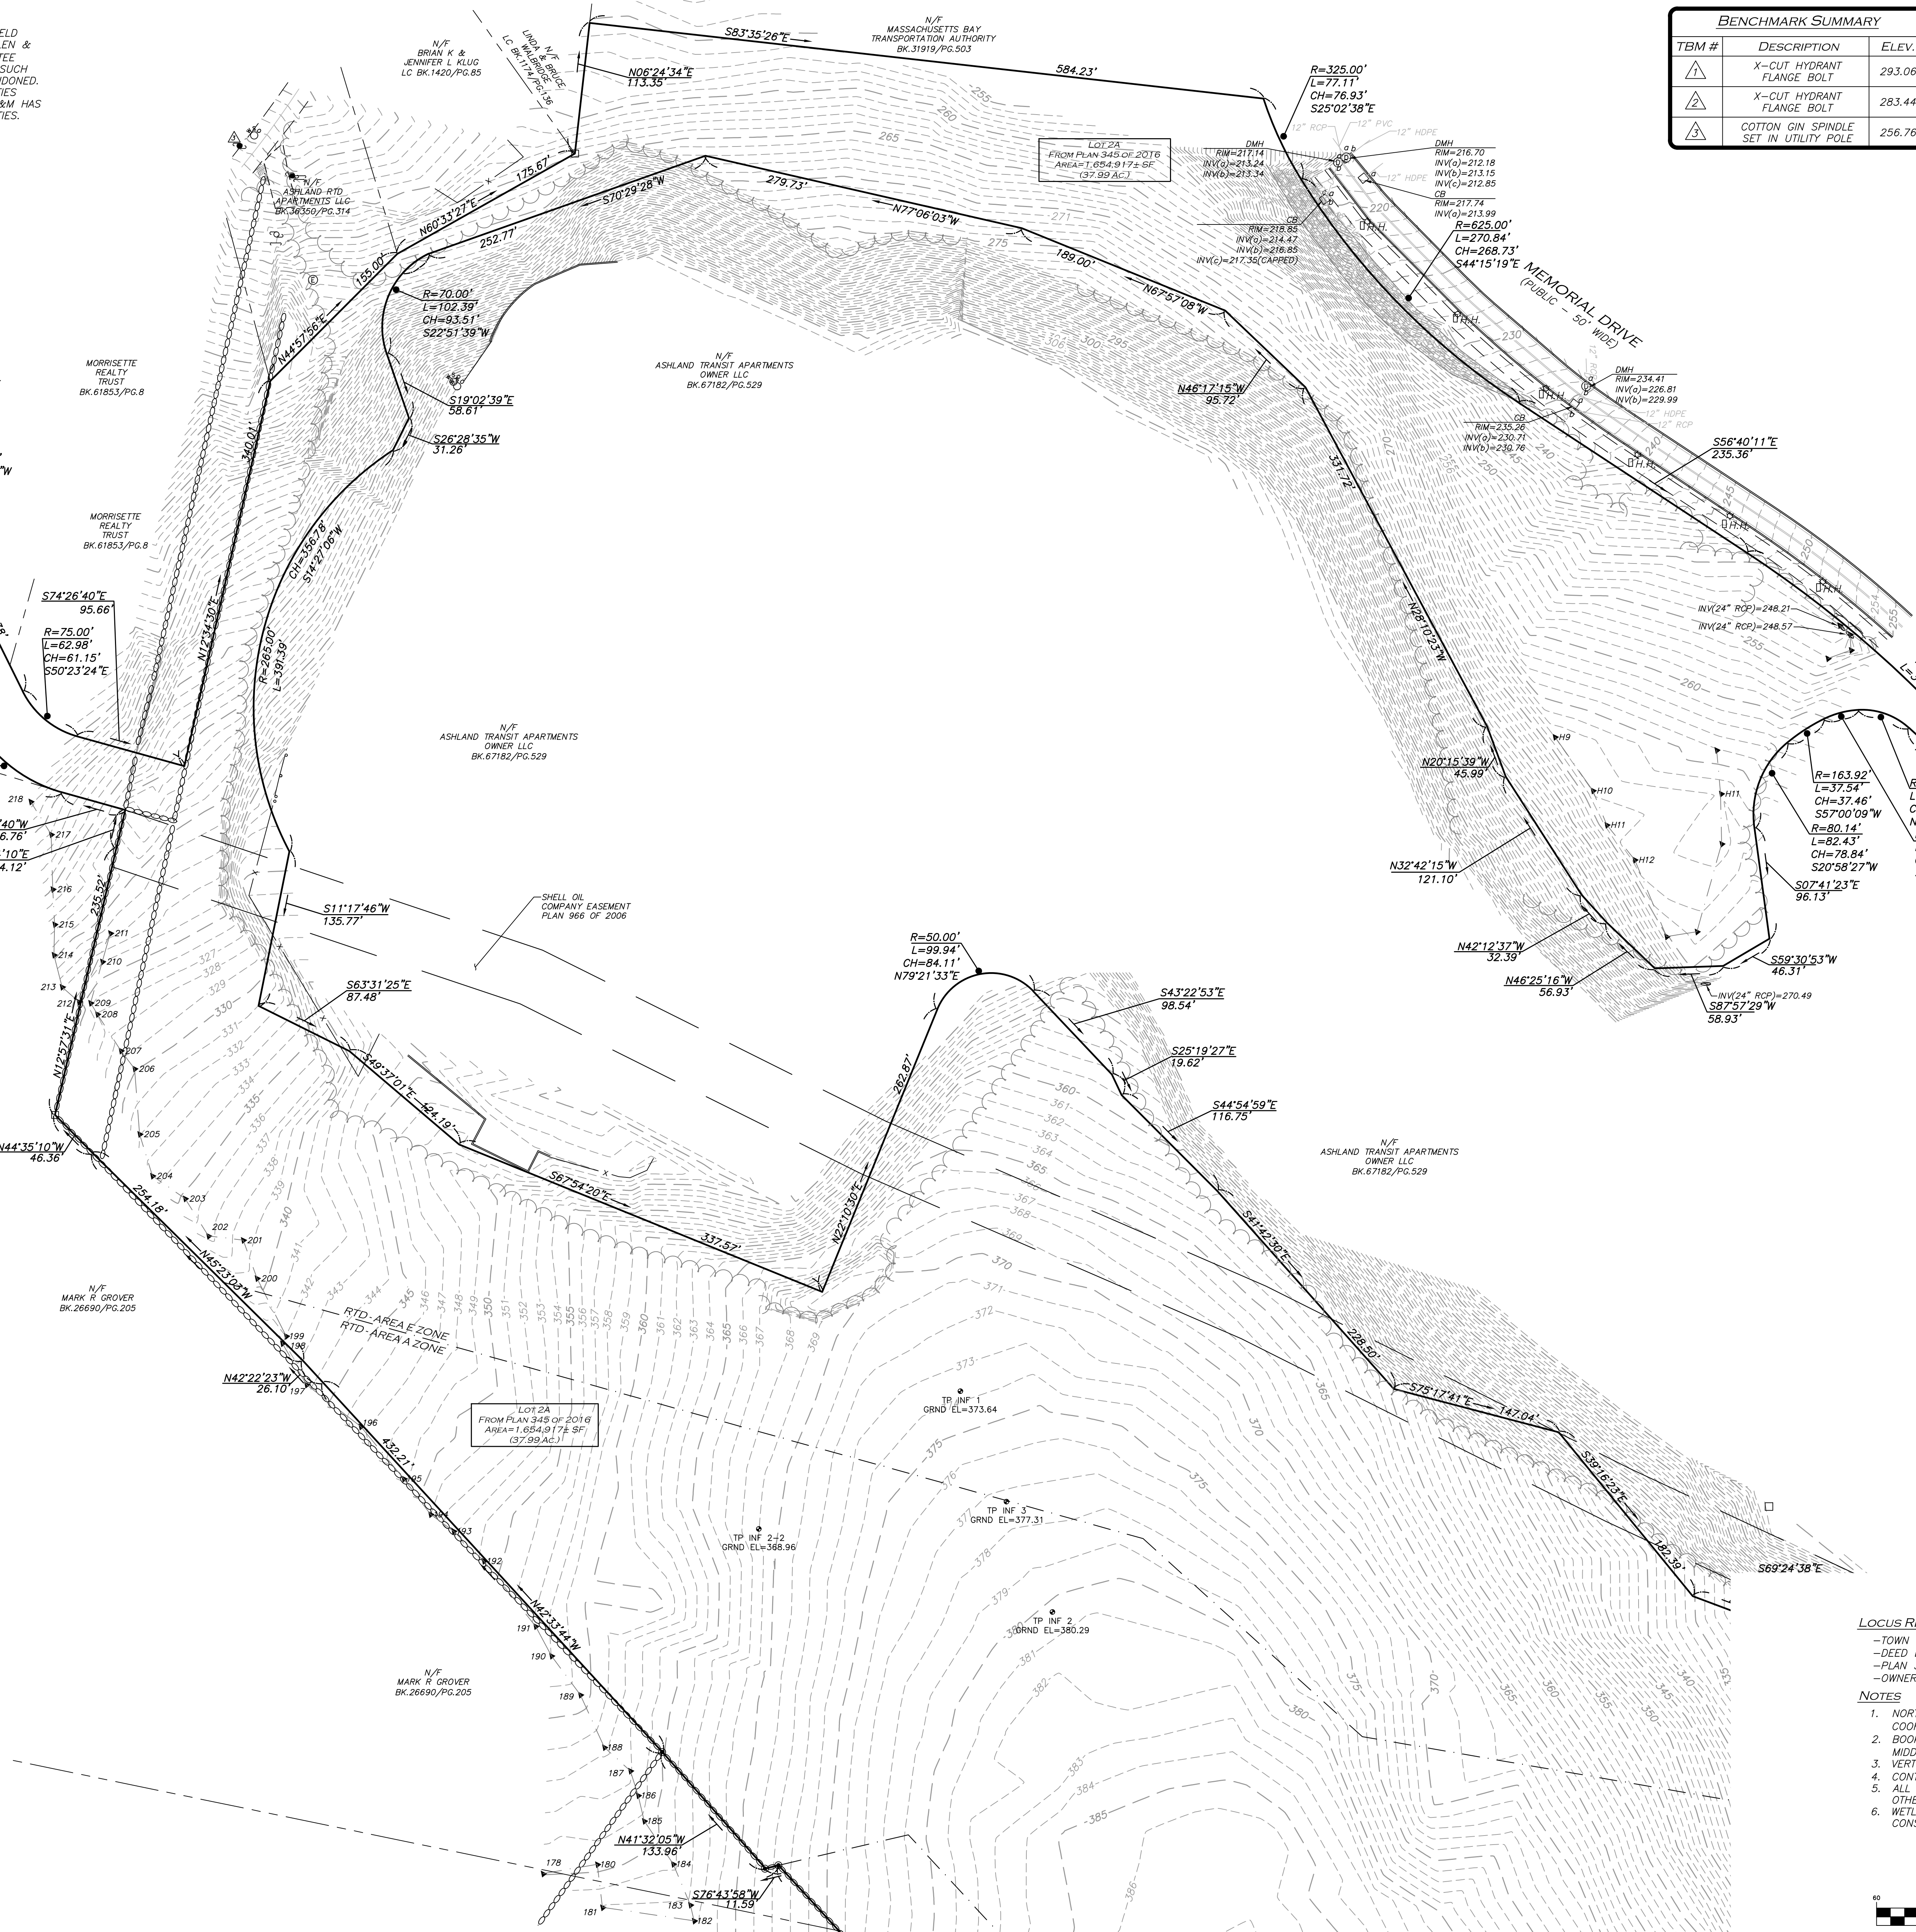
ELD
LEN &
TEE
SUCH
DONED.
IES
&M HAS
IES.

N/F
BRIAN K &
JENNIFER L KLUG
LC BK.1420/PG.85

LINDA N/F
WALBRIDGE
LC BK.1174/PG.136

S83°35'26"E

N/F
MASSACHUSETTS BAY
TRANSPORTATION AUTHORITY
BK.31919/PG.503

584.23'

N06°24'34"E
113.35'

R=325.00'
L=77.11'
CH=76.93'
S25°02'38"E

| BENCHMARK SUMMARY | | |
|---|---|---|
| TBM # | DESCRIPTION | ELEV. |
| 1 | X-CUT HYDRANT FLANGE BOLT | 293.06 |
| 2 | X-CUT HYDRANT FLANGE BOLT | 283.44 |
| 3 | COTTON GIN SPINDLE SET IN UTILITY POLE | 256.76 |

LOT 2A
FROM PLAN 345 OF 2016
AREA=1,654,917± SF
(37.99 AC.)

DMH
RIM=217.14
INV(a)=213.24
INV(b)=213.34

DMH
RIM=216.70
INV(a)=212.18
INV(b)=213.15
INV(c)=212.85
CB
RIM=217.74
INV(a)=213.99

CB
RIM=218.85
INV(a)=214.47
INV(b)=216.85
INV(c)=217.35(CAPPED)

12" RCP
12" PVC
12" HDPE

R=625.00'
L=270.84'
CH=268.73'
S44°15'19"E

MEMORIAL DRIVE
(PUBLIC - 50' WIDE)

N/F
ASHLAND RTD
APARTMENTS LLC
BK.36350/PG.314

175.67'
N60°33'27"E
S70°29'28"W
279.73'
N77°06'03"W
252.77'
155.00'
189.00'
N67°57'08"W

R=70.00'
L=102.39'
CH=93.51'
S22°51'39"W

N44°57'56"E

N/F
ASHLAND TRANSIT APARTMENTS
OWNER LLC
BK.67182/PG.529

MORRISETTE
REALTY
TRUST
BK.61853/PG.8

S19°02'39"E
58.61'
S26°28'35"W
31.26'

N46°17'15"W
95.72'

DMH
RIM=234.41
INV(a)=226.81
INV(b)=229.99

CB
RIM=235.26
INV(a)=230.71
INV(b)=230.76

S56°40'11"E
235.36'

340.01'
331.72'

MORRISETTE
REALTY
TRUST
BK.61853/PG.8

CH=356.78'
S14°27'06"W

N12°34'30"E

S74°26'40"E
95.66'

R=75.00'
L=62.98'
CH=61.15'
S50°23'24"E

R=265.00'
L=391.39'

N28°10'23"W

INV(24" RCP)=248.21
INV(24" RCP)=248.57

N/F
ASHLAND TRANSIT APARTMENTS
OWNER LLC
BK.67182/PG.529

N20°15'39"W
45.99'

R=163.92'
L=37.54'
CH=37.46'
S57°00'09"W
R=80.14'
L=82.43'
CH=78.84'
S20°58'27"W

S07°41'23"E
96.13'

N32°42'15"W
121.10'

SHELL OIL
COMPANY EASEMENT
PLAN 966 OF 2006

S11°17'46"W
135.77'

R=50.00'
L=99.94'
CH=84.11'
N79°21'33"E

N42°12'37"W
32.39'
N46°25'16"W
56.93'

S59°30'53"W
46.31'
INV(24" RCP)=270.49
S87°57'29"W
58.93'

S63°31'25"E
87.48'

S43°22'53"E
98.54'
S25°19'27"E
19.62'
S44°54'59"E
116.75'

262.87'
S49°37'01"E 124.19'

N44°35'10"W
46.36'

N12°57'31"E
235.52'

S67°54'20"E
337.57'
N22°10'30"E

N/F
ASHLAND TRANSIT APARTMENTS
OWNER LLC
BK.67182/PG.529

S41°42'30"E

254.18'
N45°23'03"W

N/F
MARK R GROVER
BK.26690/PG.205

RTD-AREA E ZONE
RTD-AREA A ZONE

228.50'
S75°17'41"E 147.04'

N42°22'23"W
26.10'

LOT 2A
FROM PLAN 345 OF 2016
AREA=1,654,917± SF
(37.99 AC.)

TP INF 1
GRND EL=373.64

432.21'

S39°16'23"E
182.39'
S69°24'38"E

TP INF 3
GRND EL=377.31

TP INF 2-2
GRND EL=368.96

N42°33'44"W

TP INF 2
GRND EL=380.29

N/F
MARK R GROVER
BK.26690/PG.205

N41°32'05"W
133.96'

S76°43'58"W
11.59'

LOCUS R
-TOWN
-DEED
-PLAN
-OWNER

NOTES
1. NOR
COO
2. BOO
MIDD
3. VERT
4. CONT
5. ALL
OTHE
6. WETL
CONS

60